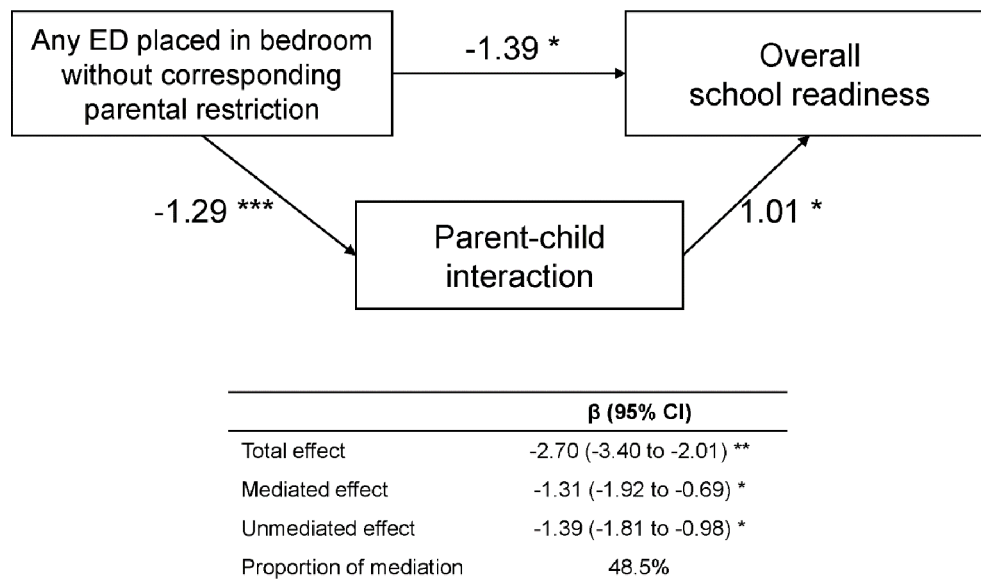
Any ED placed in bedroom without corresponding parental restriction

-1.39 *

Overall school readiness

-1.29 ***

Parent-child interaction

1.01 *

| | β (95% CI) |
|---|---|
| Total effect | -2.70 (-3.40 to -2.01) ** |
| Mediated effect | -1.31 (-1.92 to -0.69) * |
| Unmediated effect | -1.39 (-1.81 to -0.98) * |
| Proportion of mediation | 48.5% |